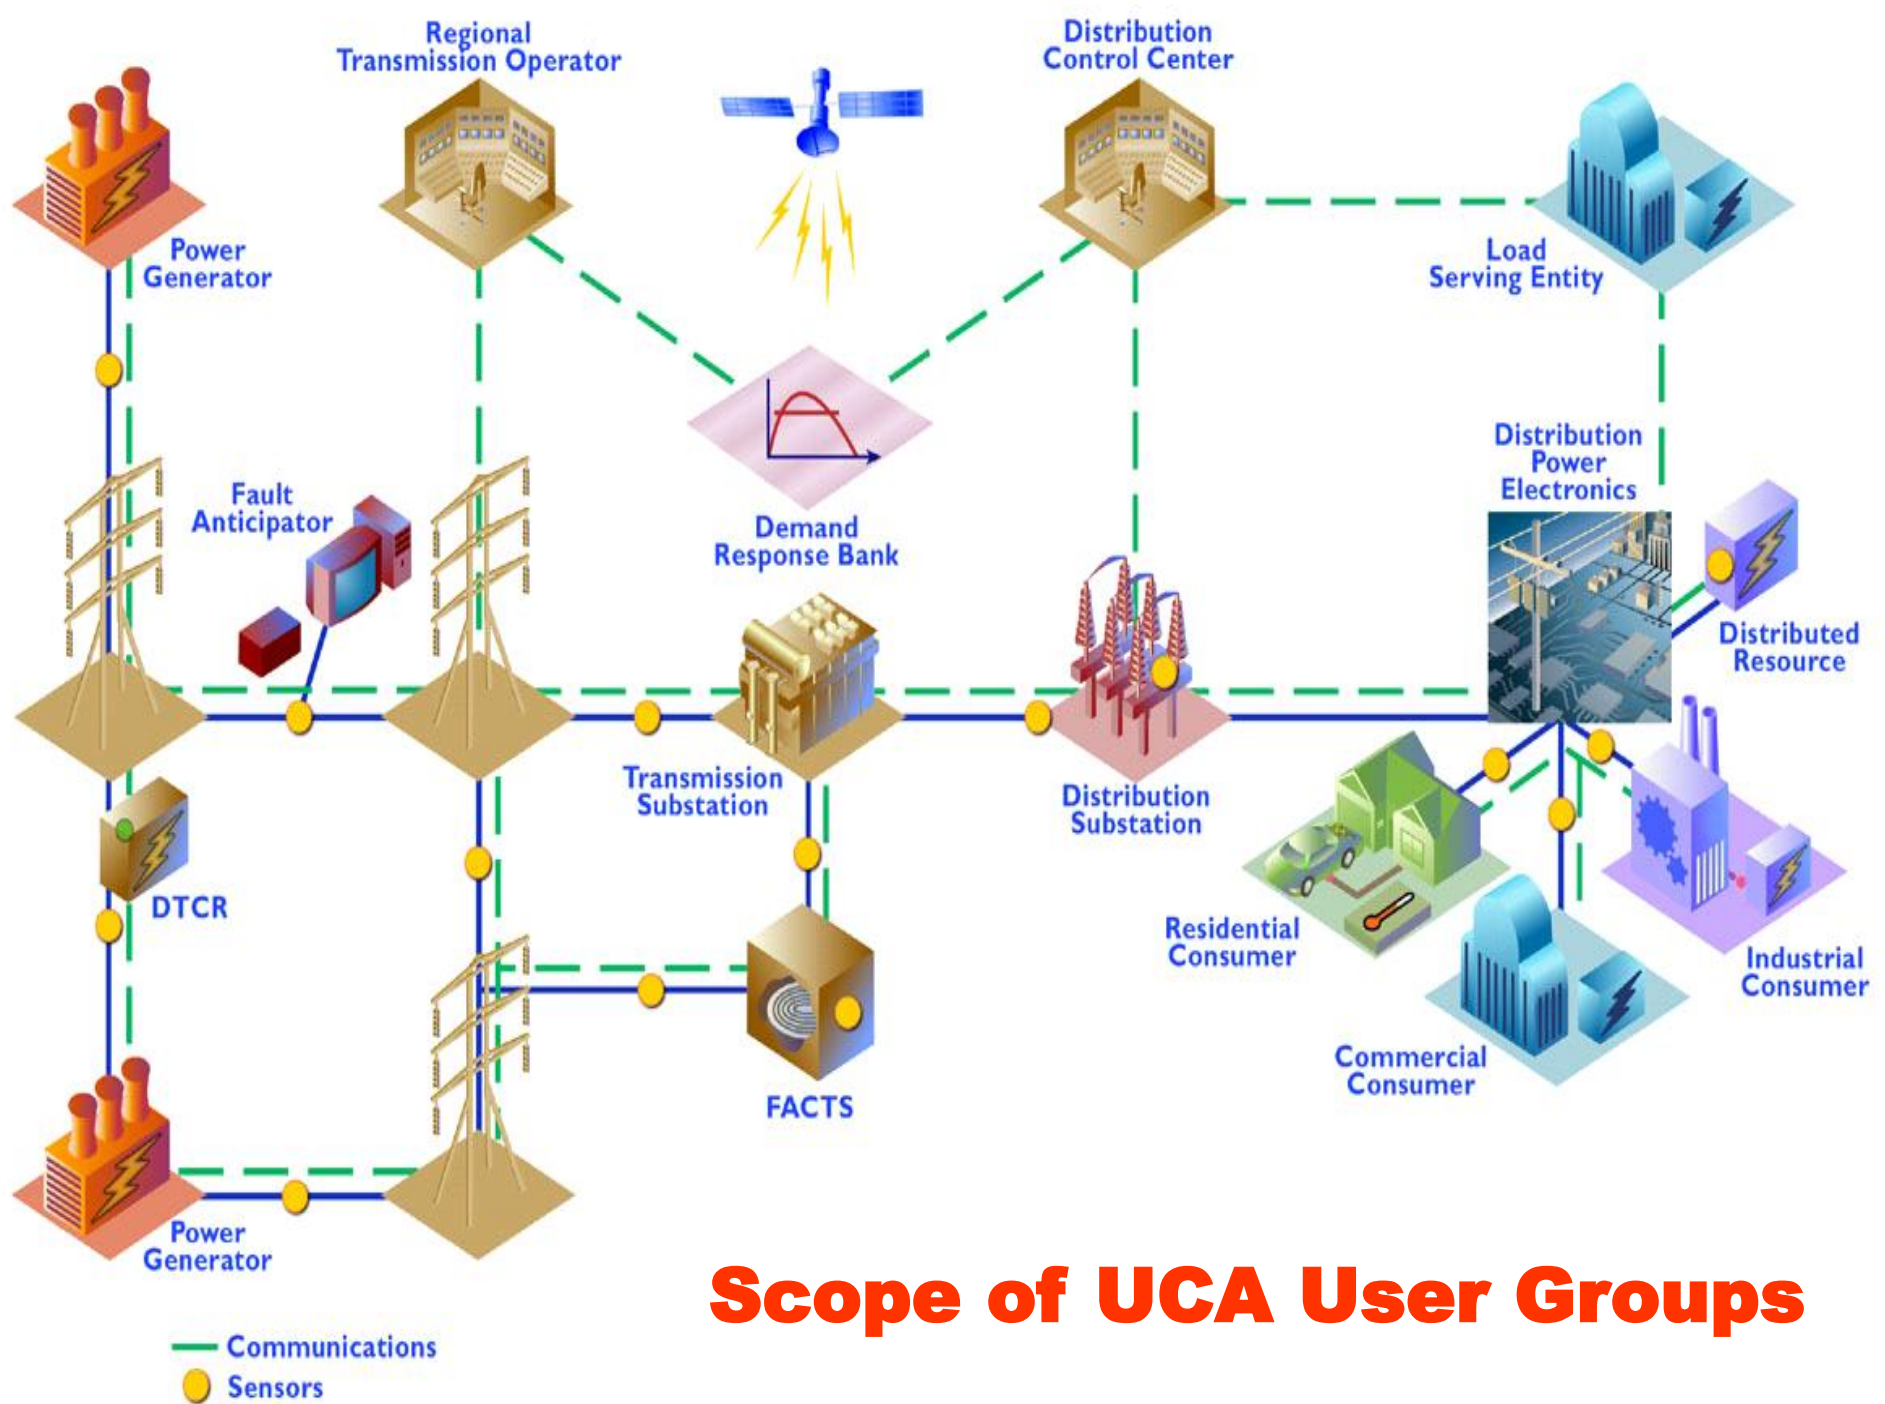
Regional Transmission Operator

Distribution Control Center

Power Generator

Load Serving Entity

Demand Response Bank

Fault Anticipator

Distribution Power Electronics

Distributed Resource

Transmission Substation

Distribution Substation

DTCR

Residential Consumer

Industrial Consumer

FACTS

Commercial Consumer

Power Generator

Scope of UCA User Groups

Communications

Sensors